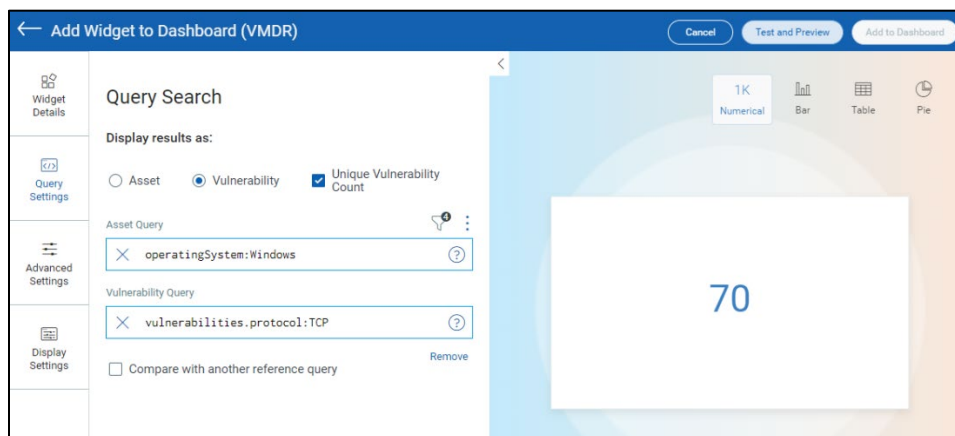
← Add Widget to Dashboard (VMDR)

Cancel Test and Preview Add to Dashboard

Widget Details

Query Settings

Advanced Settings

Display Settings

Query Search

Display results as:

Asset Vulnerability Unique Vulnerability Count

Asset Query

4

operatingSystem:Windows

?

Vulnerability Query

vulnerabilities.protocol:TCP

?

Remove

Compare with another reference query

1K Numerical

Bar

Table

Pie

70